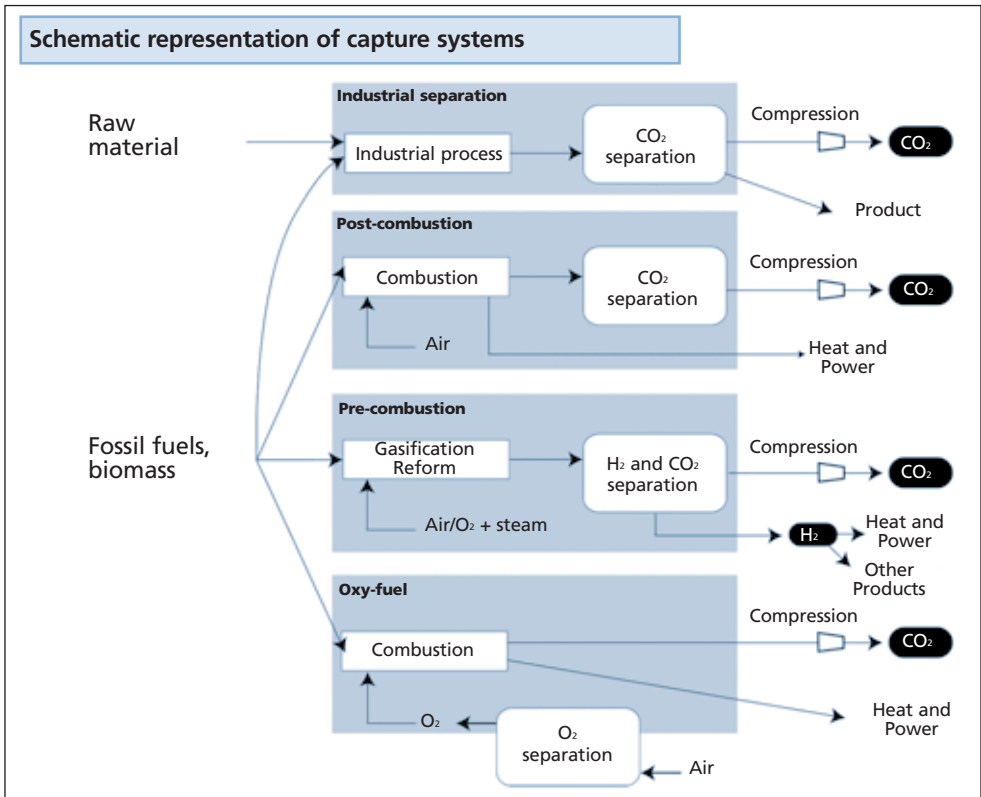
Schematic representation of capture systems

Raw material

Industrial separation

Industrial process

$CO_2$ separation

Compression

$CO_2$

Product

Post-combustion

Combustion

$CO_2$ separation

Compression

$CO_2$

Air

Heat and Power

Fossil fuels, biomass

Pre-combustion

Gasification Reform

$H_2$ and $CO_2$ separation

Compression

$CO_2$

Air/$O_2$ + steam

$H_2$

Heat and Power

Other Products

Oxy-fuel

Compression

Combustion

$CO_2$

Heat and Power

$O_2$

$O_2$ separation

Air